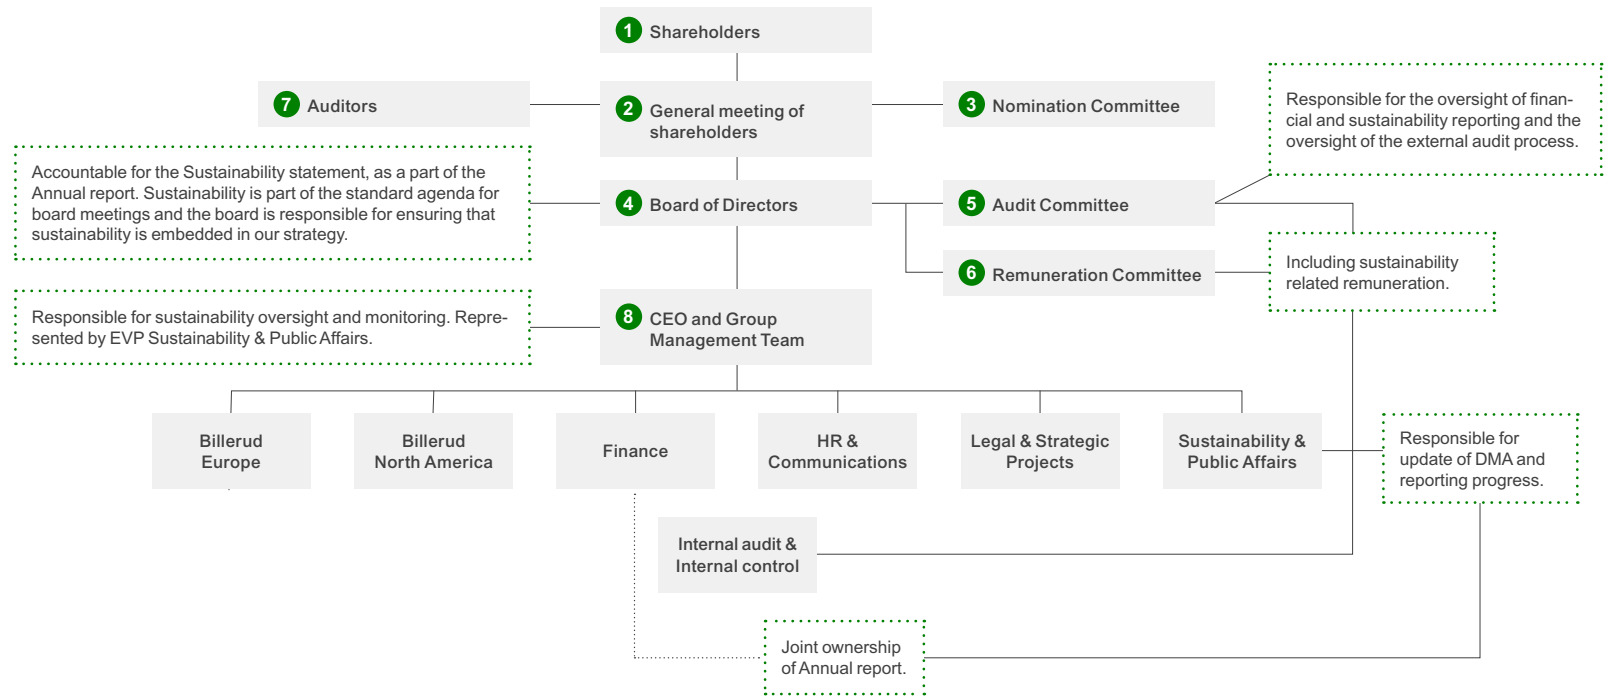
1 Shareholders

7 Auditors

2 General meeting of shareholders

3 Nomination Committee

Responsible for the oversight of financial and sustainability reporting and the oversight of the external audit process.

Accountable for the Sustainability statement, as a part of the Annual report. Sustainability is part of the standard agenda for board meetings and the board is responsible for ensuring that sustainability is embedded in our strategy.

4 Board of Directors

5 Audit Committee

6 Remuneration Committee

Including sustainability related remuneration.

Responsible for sustainability oversight and monitoring. Represented by EVP Sustainability & Public Affairs.

8 CEO and Group Management Team

Billerud Europe

Billerud North America

Finance

HR & Communications

Legal & Strategic Projects

Sustainability & Public Affairs

Responsible for update of DMA and reporting progress.

Internal audit & Internal control

Joint ownership of Annual report.